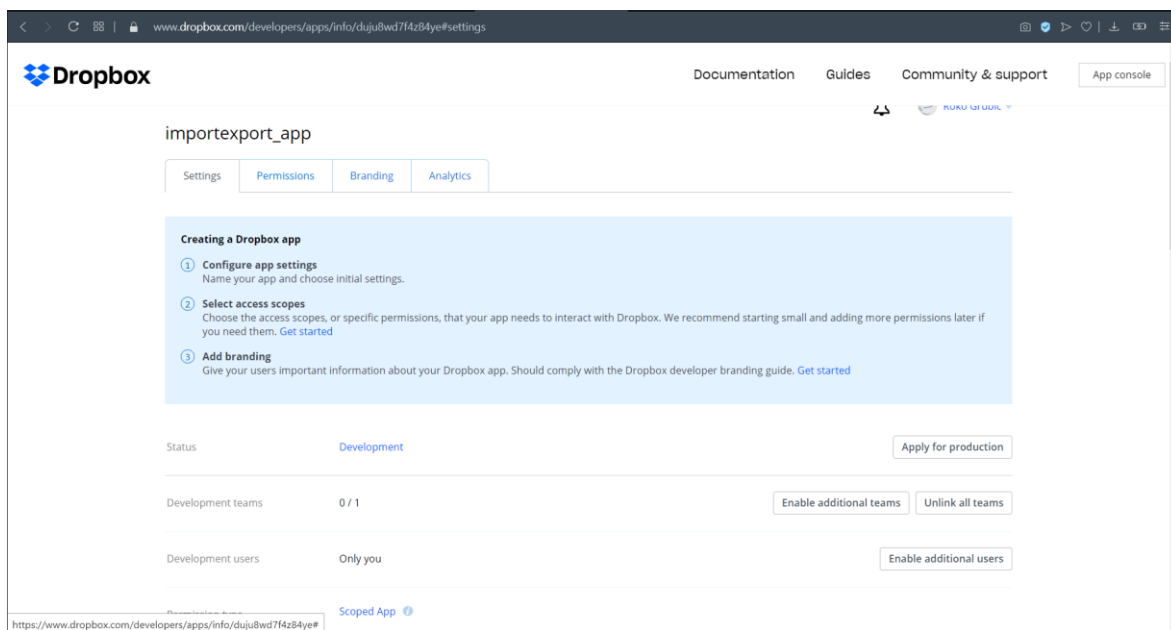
www.dropbox.com/developers/apps/info/duju8wd7f4z84ye#settings

Dropbox

Documentation Guides Community & support App console

Roko Grubic

importexport_app

Settings Permissions Branding Analytics

Creating a Dropbox app

1 Configure app settings
Name your app and choose initial settings.

2 Select access scopes
Choose the access scopes, or specific permissions, that your app needs to interact with Dropbox. We recommend starting small and adding more permissions later if you need them. Get started

3 Add branding
Give your users important information about your Dropbox app. Should comply with the Dropbox developer branding guide. Get started

Status Development Apply for production

Development teams 0 / 1 Enable additional teams Unlink all teams

Development users Only you Enable additional users

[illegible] Scoped App

https://www.dropbox.com/developers/apps/info/duju8wd7f4z84ye#